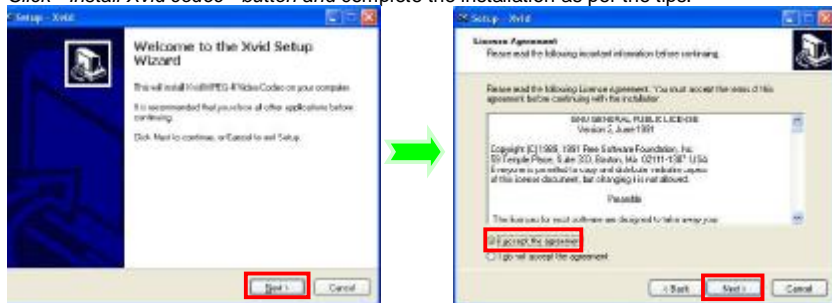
Click "Install Xvid codec" button and complete the installation as per the tips.

Setup - Xvid

Welcome to the Xvid Setup Wizard

This will install Xvid MPEG-4 Video Codec on your computer.

It is recommended that you close all other applications before continuing.

Click Next to continue, or Cancel to exit Setup.

Next >
Cancel

Setup - Xvid

License Agreement
Please read the following important information before continuing.

Please read the following License Agreement. You must accept the terms of this agreement before continuing with the installation.

GNU GENERAL PUBLIC LICENSE
Version 2, June 1991

Copyright (C) 1989, 1991 Free Software Foundation, Inc.
59 Temple Place, Suite 330, Boston, MA 02111-1307 USA
Everyone is permitted to copy and distribute verbatim copies of this license document, but changing it is not allowed.

Preamble

The licenses for most software are designed to take away your

I accept the agreement
I do not accept the agreement

< Back
Next >
Cancel